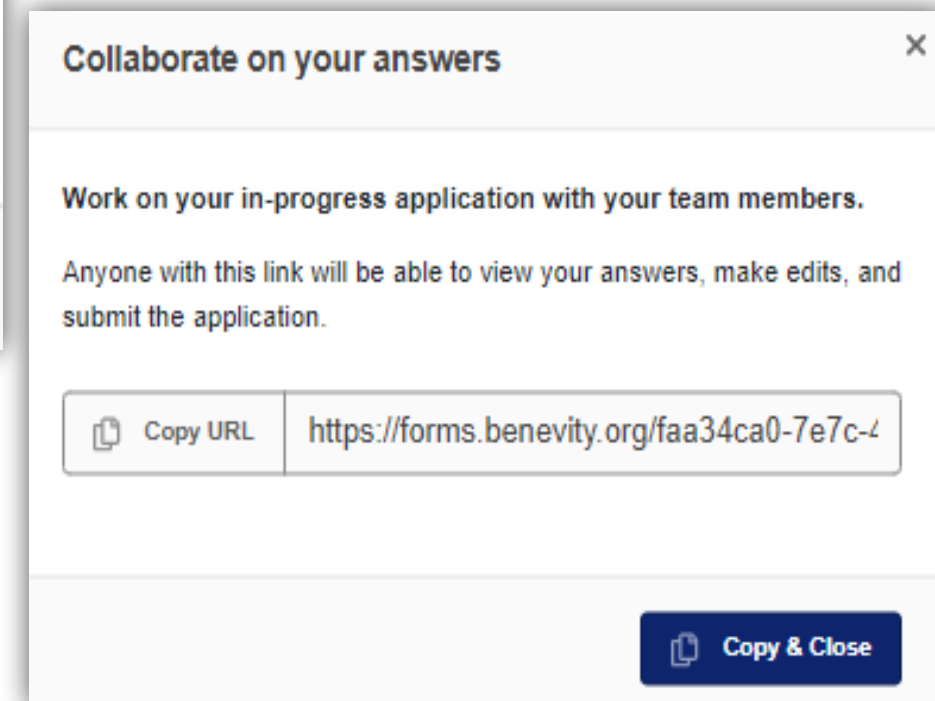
Collaborate on your answers

×

Work on your in-progress application with your team members.

Anyone with this link will be able to view your answers, make edits, and submit the application.

Copy URL

https://forms.benevity.org/faa34ca0-7e7c-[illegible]

Copy & Close